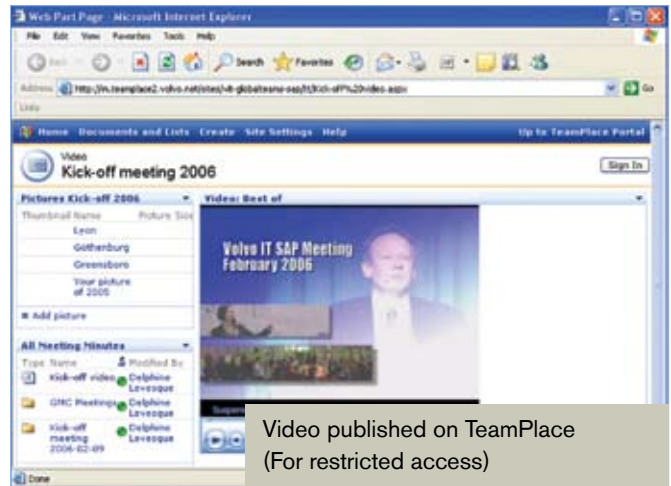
Web Part Page - Microsoft Internet Explorer

File Edit View Favorites Tools Help

Back Search Favorites

Address http://m.teamplace2.volvo.net/sites/vit-globalteams-sap/it/Kick-off%20video.aspx Go

Links

Home Documents and Lists Create Site Settings Help Up to TeamPlace Portal

Video
Kick-off meeting 2006

Sign In

Pictures Kick-off 2006

Thumbnail Name Picture Size

Lyon

Gothenburg

Greensboro

Your picture of 2005

Add picture

All Meeting Minutes

Type Name Modified By

Kick-off video Delphine Levesque

GMC Meetings Delphine Levesque

Kick-off meeting 2006-02-09 Delphine Levesque

Video: Best of

Volvo IT SAP Meeting February 2006

Done

Video published on TeamPlace
(For restricted access)